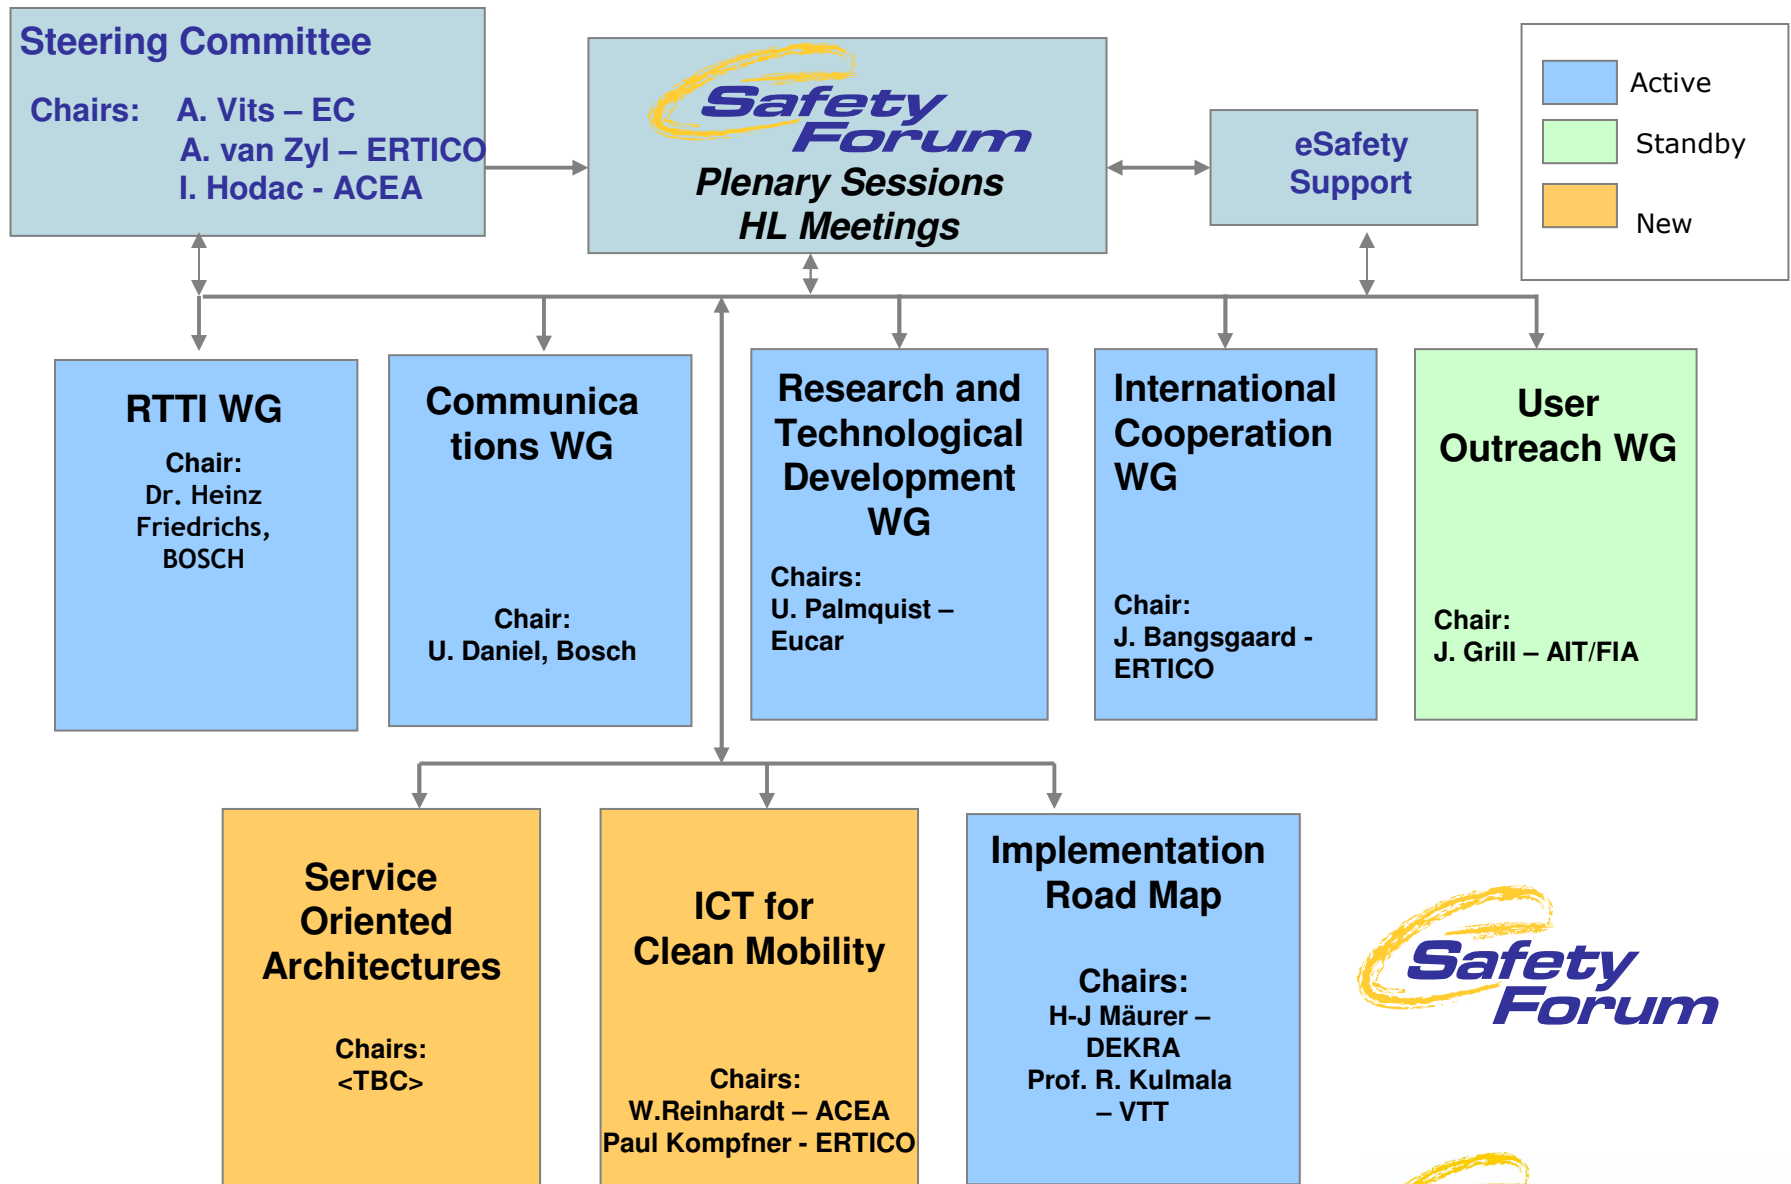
Steering Committee

Chairs: A. Vits – EC
A. van Zyl – ERTICO
I. Hodac - ACEA

eSafety Forum
Plenary Sessions
HL Meetings

eSafety Support

Active
Standby
New

RTTI WG
Chair:
Dr. Heinz Friedrichs, BOSCH

Communications WG
Chair:
U. Daniel, Bosch

Research and Technological Development WG
Chairs:
U. Palmquist – Eucar

International Cooperation WG
Chair:
J. Bangsgaard - ERTICO

User Outreach WG
Chair:
J. Grill – AIT/FIA

Service Oriented Architectures
Chairs:
<TBC>

ICT for Clean Mobility
Chairs:
W.Reinhardt – ACEA
Paul Kompfner - ERTICO

Implementation Road Map
Chairs:
H-J Mäurer – DEKRA
Prof. R. Kulmala – VTT

eSafety Forum